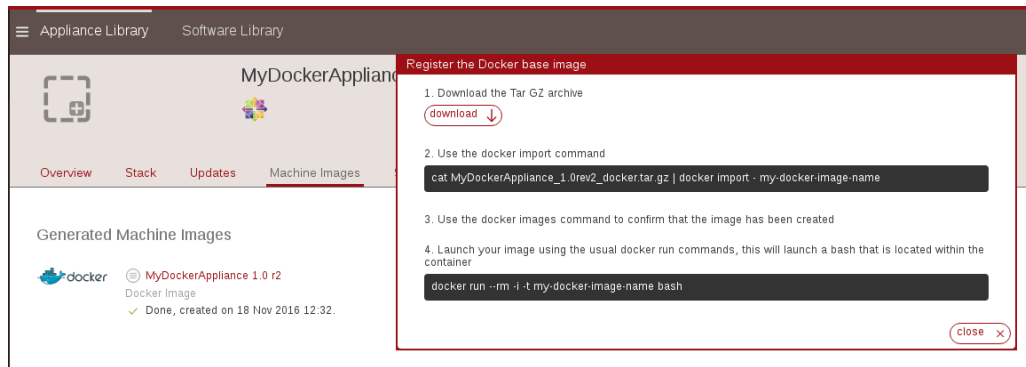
Appliance Library Software Library

MyDockerApplianc

Overview Stack Updates Machine Images

Generated Machine Images

docker

MyDockerAppliance 1.0 r2
Docker Image
Done, created on 18 Nov 2016 12:32.

Register the Docker base image

1. Download the Tar GZ archive

download

2. Use the docker import command

cat MyDockerAppliance_1.0rev2_docker.tar.gz | docker import - my-docker-image-name

3. Use the docker images command to confirm that the image has been created

4. Launch your image using the usual docker run commands, this will launch a bash that is located within the container

docker run --rm -i -t my-docker-image-name bash

close